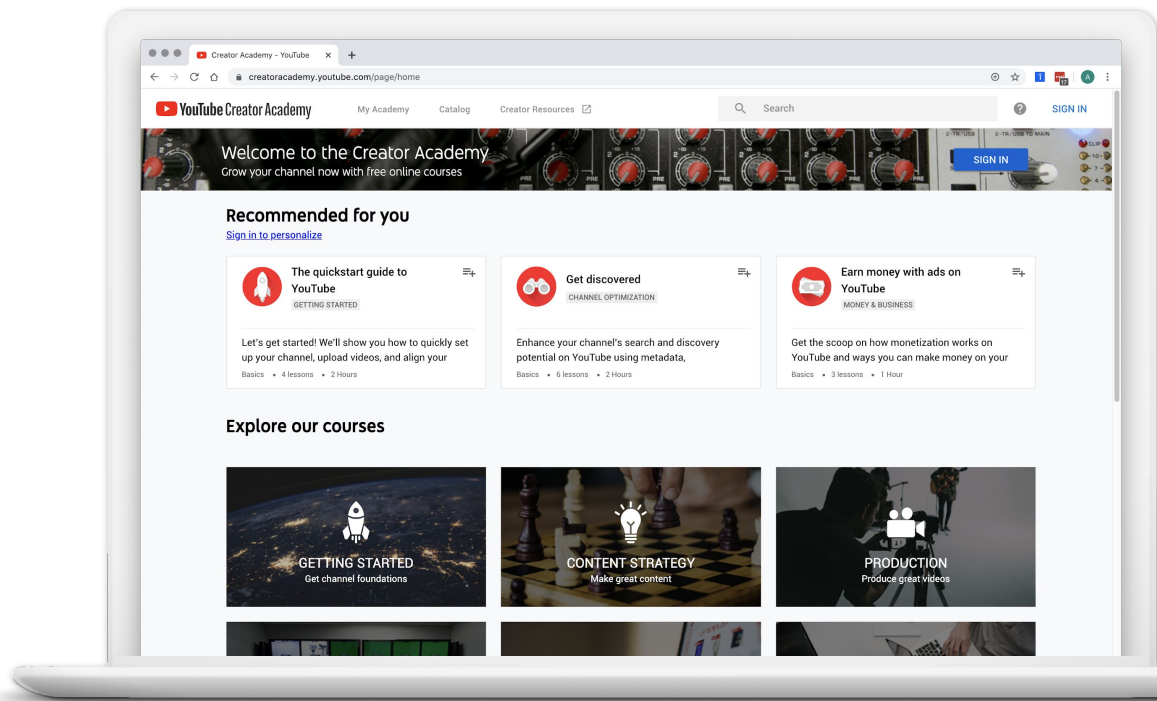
Creator Academy - YouTube ×
creatoracademy.youtube.com/page/home

YouTube Creator Academy
My Academy
Catalog
Creator Resources
Search
SIGN IN

Welcome to the Creator Academy
Grow your channel now with free online courses
SIGN IN

Recommended for you
Sign in to personalize

The quickstart guide to YouTube
GETTING STARTED
Let's get started! We'll show you how to quickly set up your channel, upload videos, and align your
Basics • 4 lessons • 2 Hours

Get discovered
CHANNEL OPTIMIZATION
Enhance your channel's search and discovery potential on YouTube using metadata,
Basics • 6 lessons • 2 Hours

Earn money with ads on YouTube
MONEY & BUSINESS
Get the scoop on how monetization works on YouTube and ways you can make money on your
Basics • 3 lessons • 1 Hour

Explore our courses

GETTING STARTED
Get channel foundations

CONTENT STRATEGY
Make great content

PRODUCTION
Produce great videos